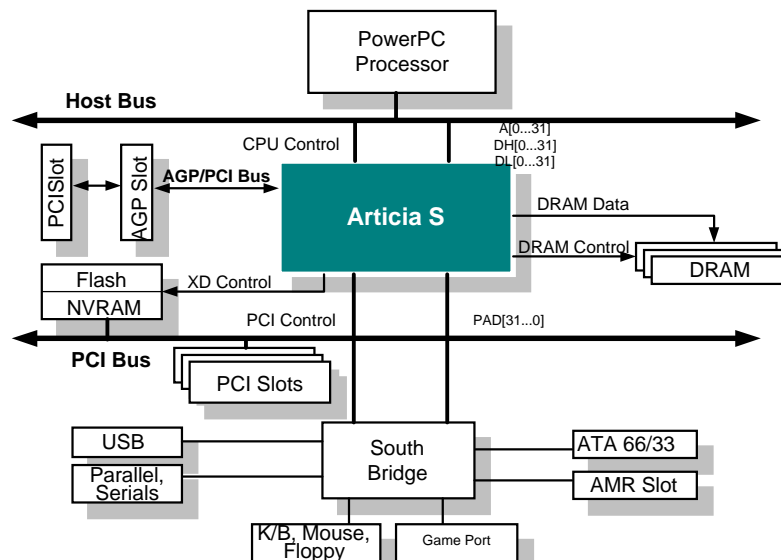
PowerPC
Processor

Host Bus

CPU Control

A[0...31]
DH[0...31]
DL[0...31]

PCISlot

AGP Slot

AGP/PCI Bus

Articia S

DRAM Data

DRAM Control

DRAM

Flash

NVRAM

XD Control

PCI Control

PAD[31...0]

PCI Bus

PCI Slots

USB

Parallel, Serials

South Bridge

ATA 66/33

AMR Slot

K/B, Mouse, Floppy

Game Port